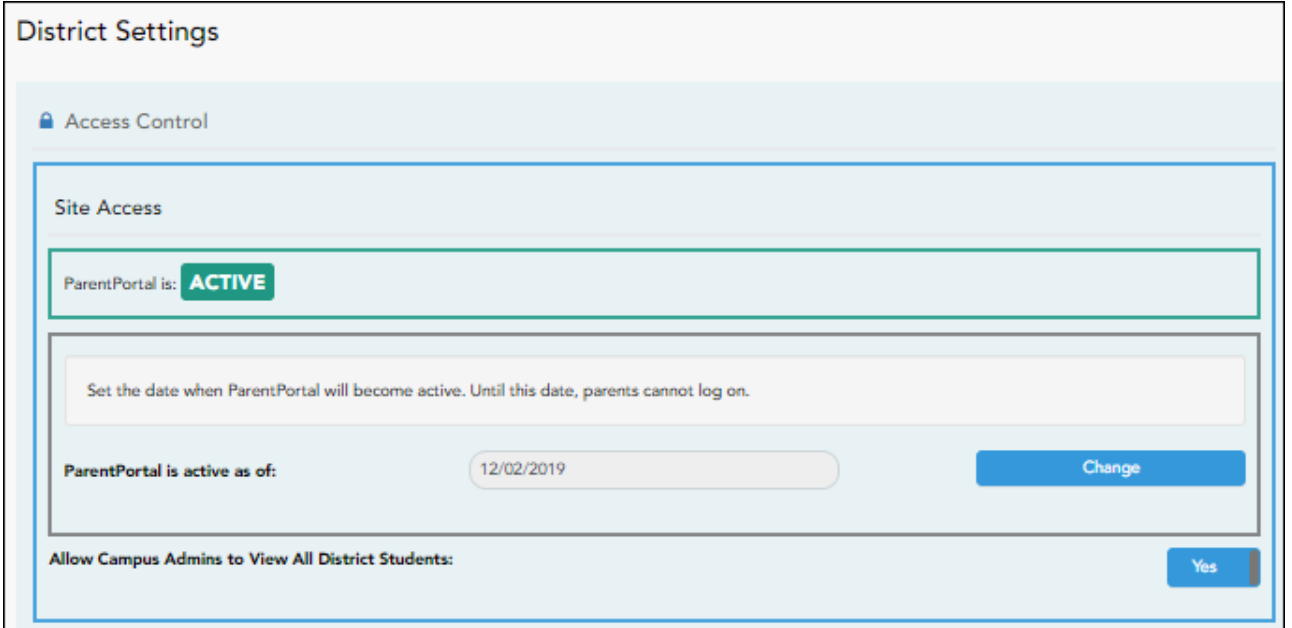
District Settings

Access Control

Site Access

ParentPortal is: ACTIVE

Set the date when ParentPortal will become active. Until this date, parents cannot log on.

ParentPortal is active as of: 12/02/2019 Change

Allow Campus Admins to View All District Students: Yes